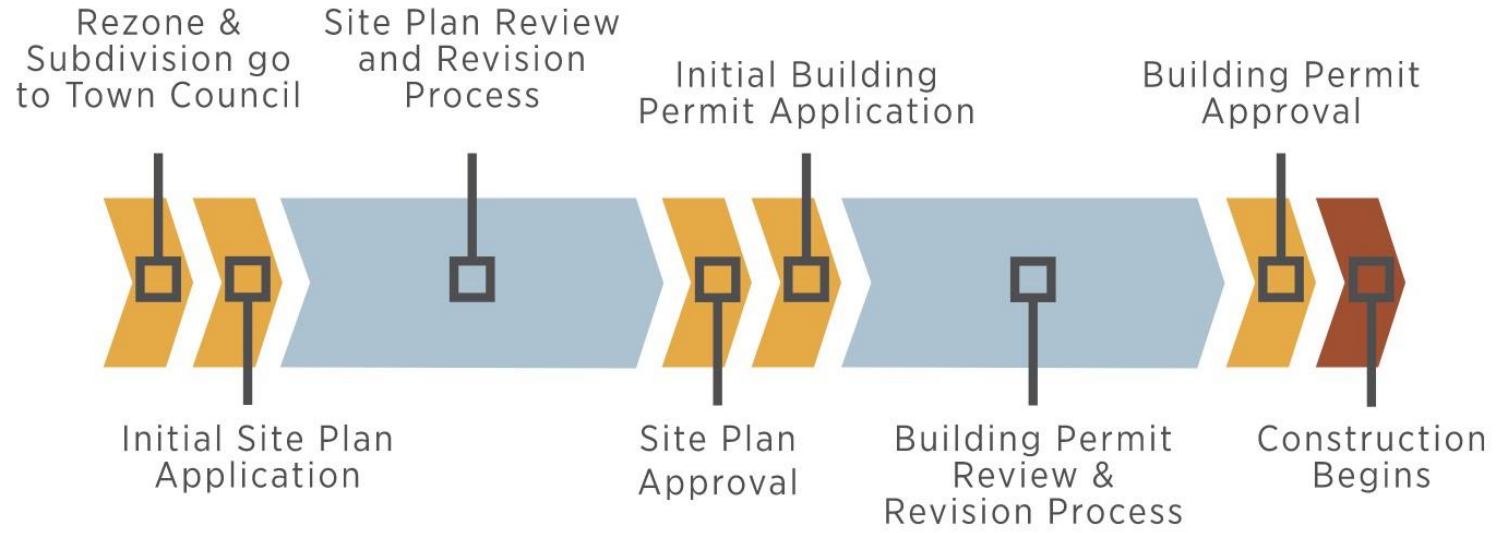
Rezone & Subdivision go to Town Council

Site Plan Review and Revision Process

Initial Building Permit Application

Building Permit Approval

Initial Site Plan Application

Site Plan Approval

Building Permit Review & Revision Process

Construction Begins